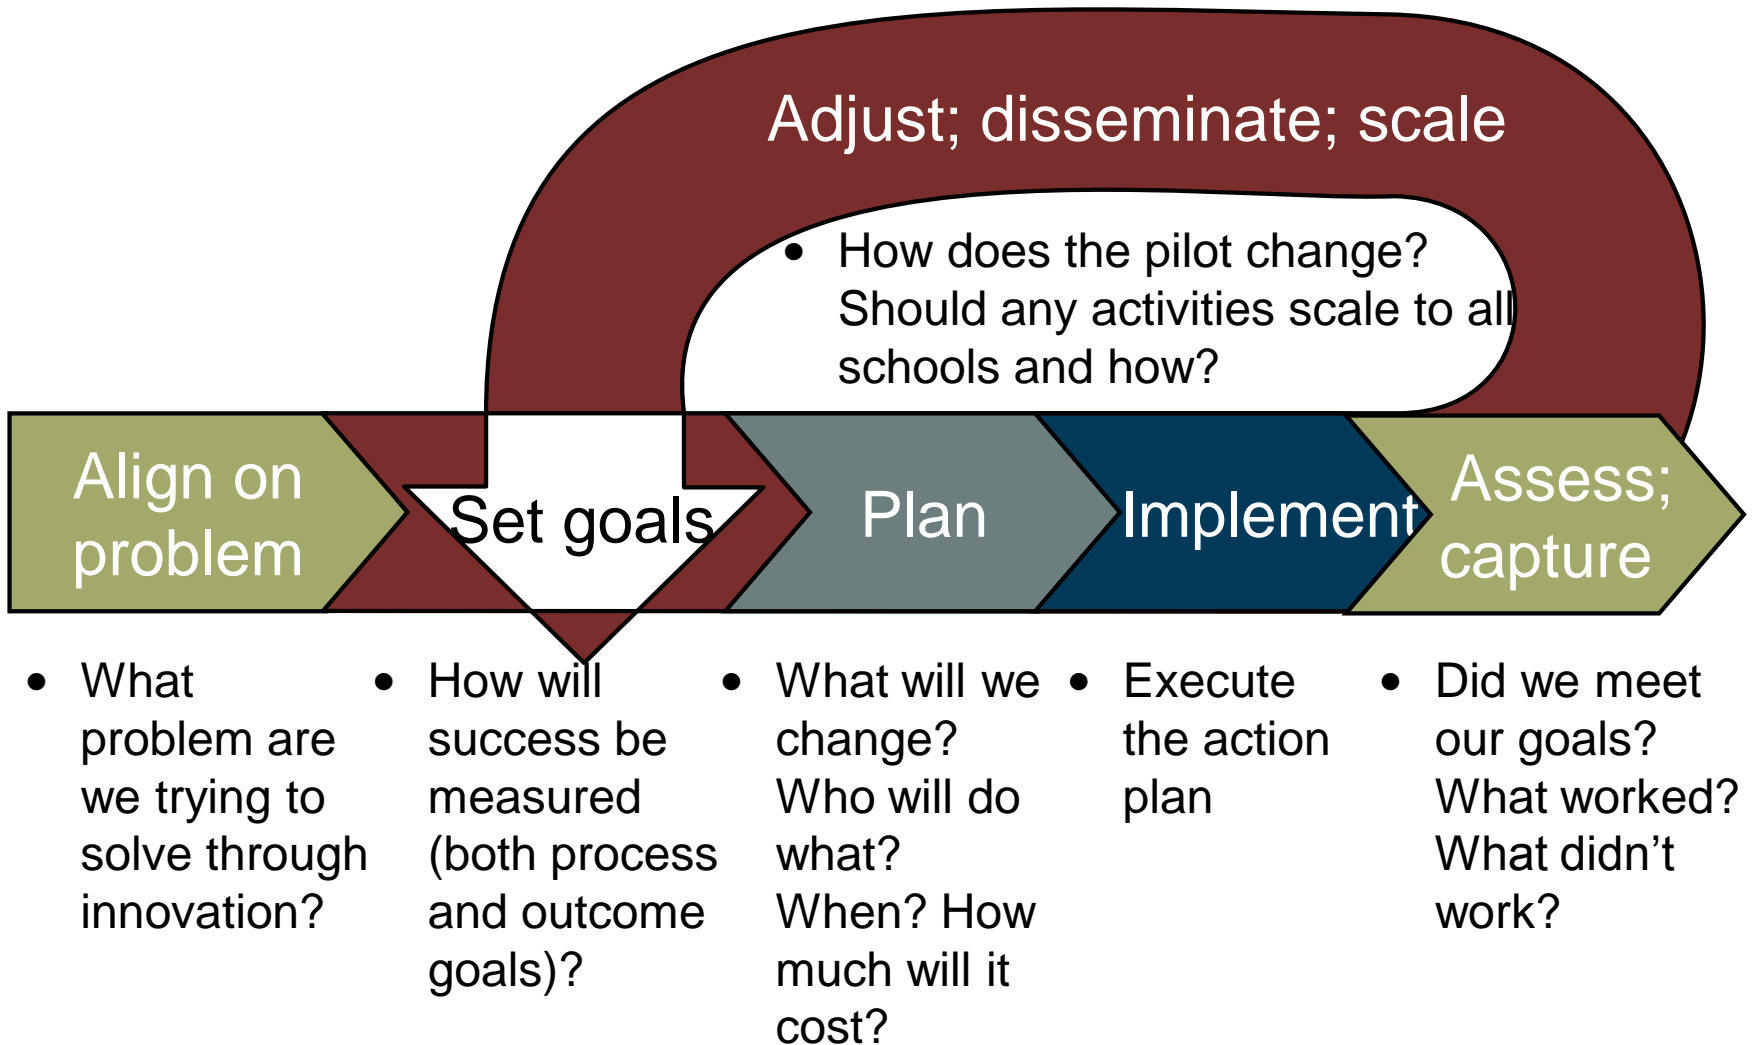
Adjust; disseminate; scale

- How does the pilot change? Should any activities scale to all schools and how?

Align on problem

Set goals

Plan

Implement

Assess; capture

- What problem are we trying to solve through innovation?

- How will success be measured (both process and outcome goals)?

- What will we change? Who will do what? When? How much will it cost?

- Execute the action plan

- Did we meet our goals? What worked? What didn’t work?